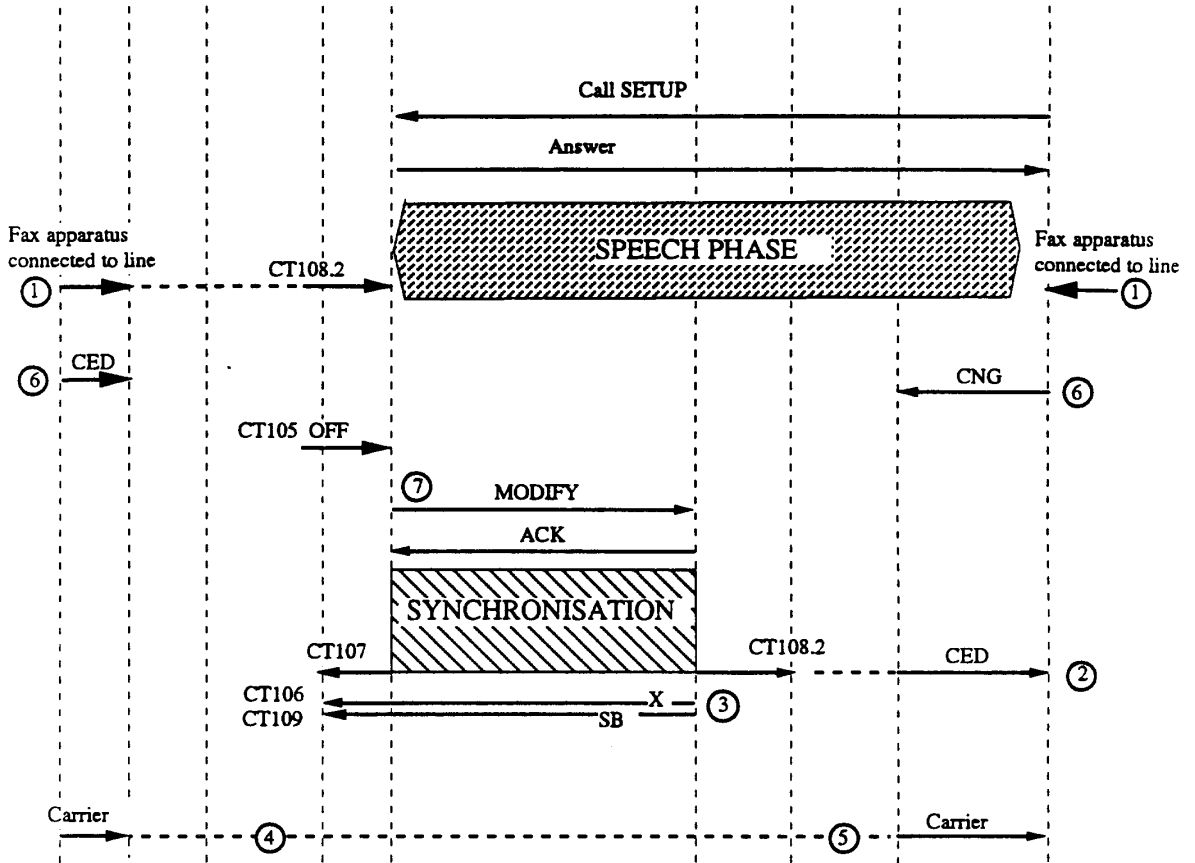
Call SETUP

Answer

SPEECH PHASE

Fax apparatus connected to line

CT108.2

①

Fax apparatus connected to line

①

⑥ CED

CNG ⑥

CT105 OFF

⑦ MODIFY

ACK

SYNCHRONISATION

CT107

CT108.2

CED

②

CT106

X

③

CT109

SB

Carrier

④

⑤

Carrier